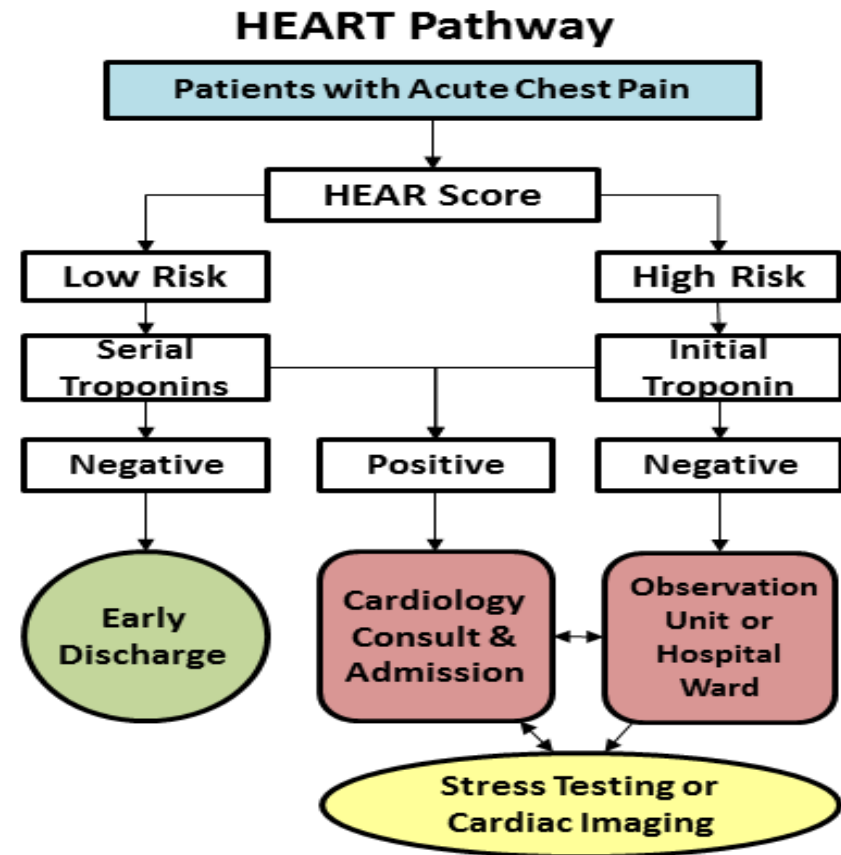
HEART Pathway

Patients with Acute Chest Pain

HEAR Score

Low Risk

High Risk

Serial Troponins

Initial Troponin

Negative

Positive

Negative

Early Discharge

Cardiology Consult & Admission

Observation Unit or Hospital Ward

Stress Testing or Cardiac Imaging